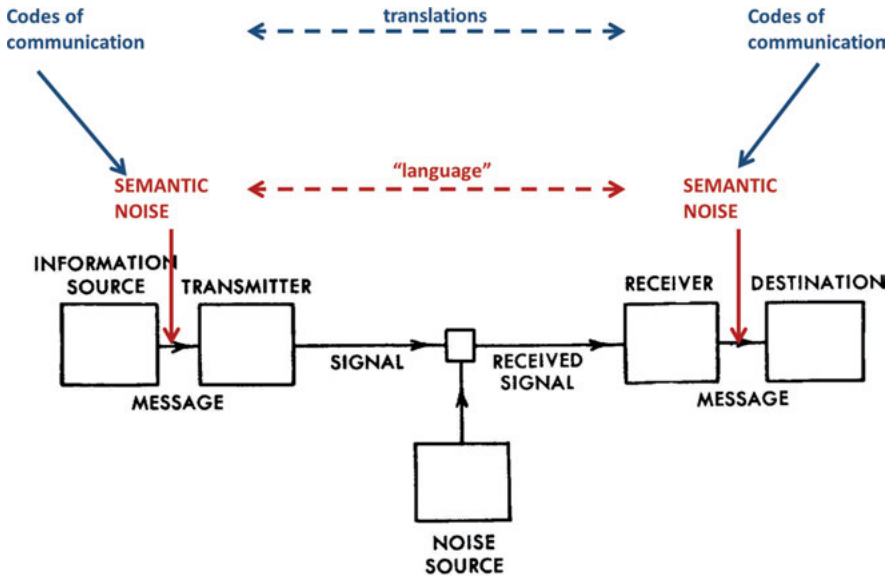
Codes of communication

translations

Codes of communication

SEMANTIC NOISE

"language"

SEMANTIC NOISE

INFORMATION SOURCE

TRANSMITTER

RECEIVER

DESTINATION

SIGNAL

RECEIVED SIGNAL

MESSAGE

MESSAGE

NOISE SOURCE